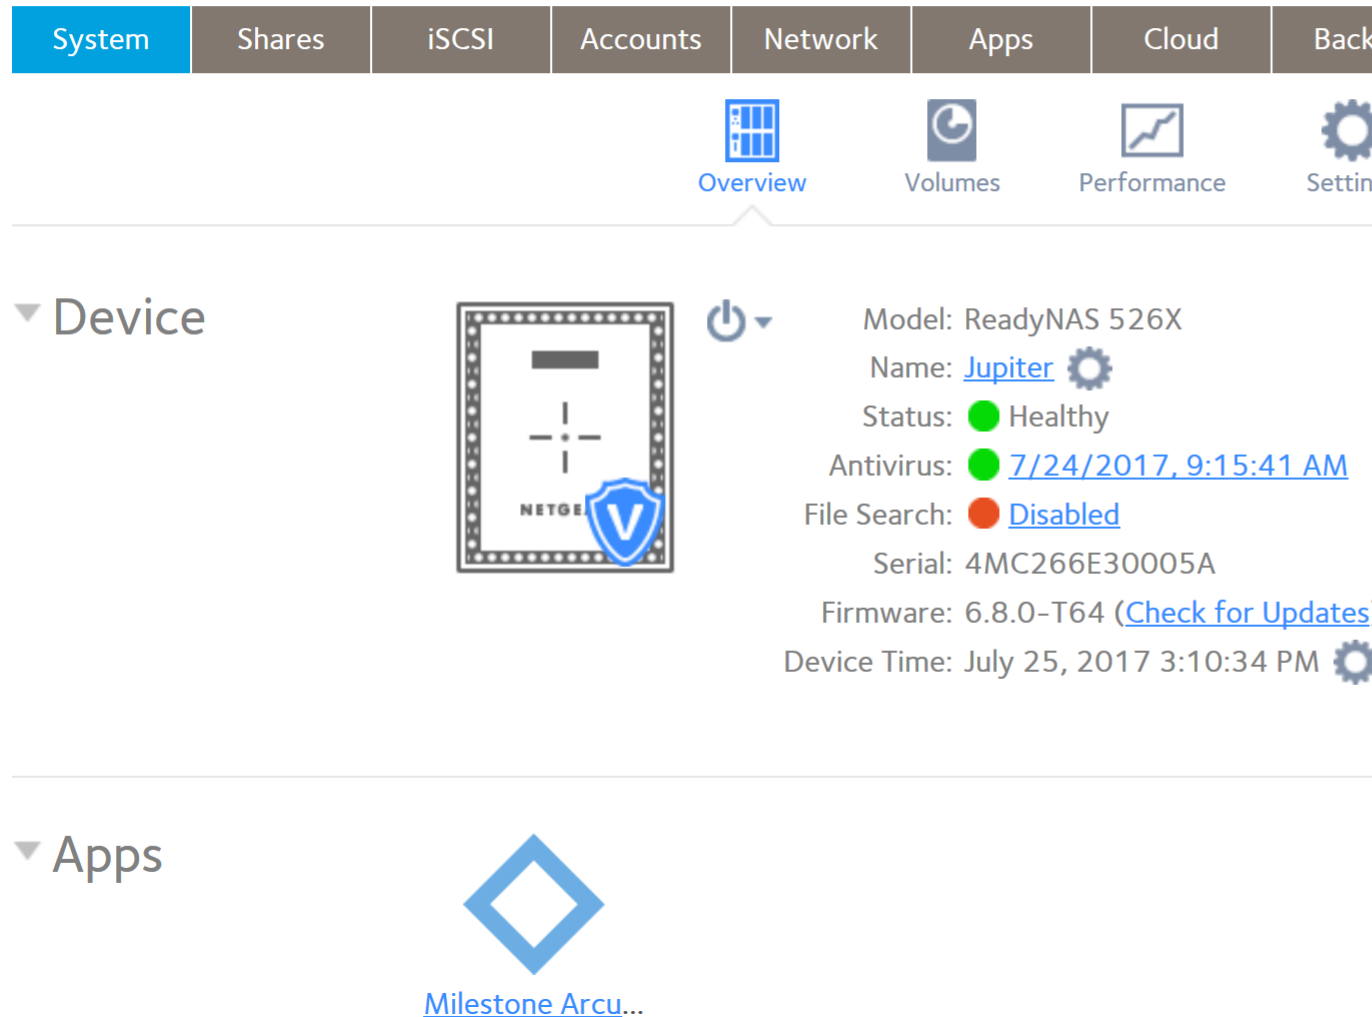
System | Shares | iSCSI | Accounts | Network | Apps | Cloud | Back

Overview | Volumes | Performance | Settin

Device

NETGE

Model: ReadyNAS 526X
Name: Jupiter
Status: Healthy
Antivirus: 7/24/2017, 9:15:41 AM
File Search: Disabled
Serial: 4MC266E30005A
Firmware: 6.8.0-T64 (Check for Updates
Device Time: July 25, 2017 3:10:34 PM

Apps

Milestone Arcu...